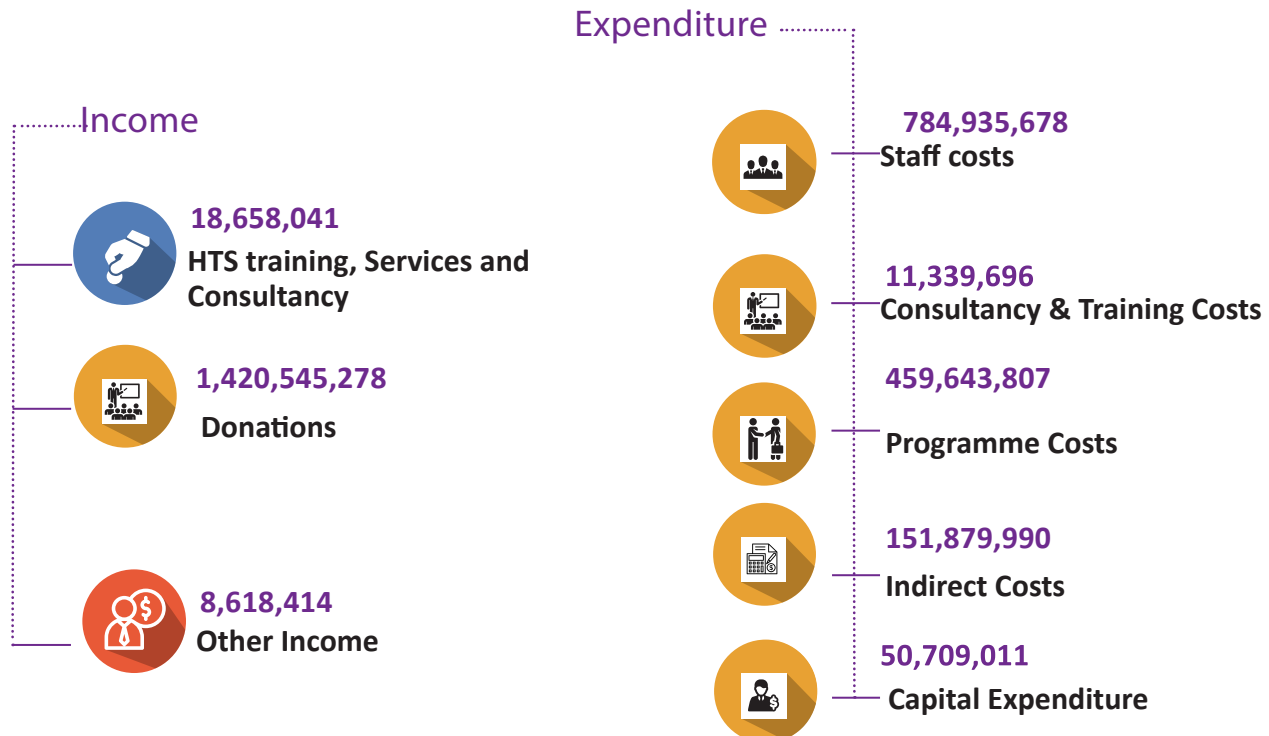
Expenditure

Income

18,658,041
HTS training, Services and Consultancy

1,420,545,278
Donations

8,618,414
Other Income

784,935,678
Staff costs

11,339,696
Consultancy & Training Costs

459,643,807
Programme Costs

151,879,990
Indirect Costs

50,709,011
Capital Expenditure